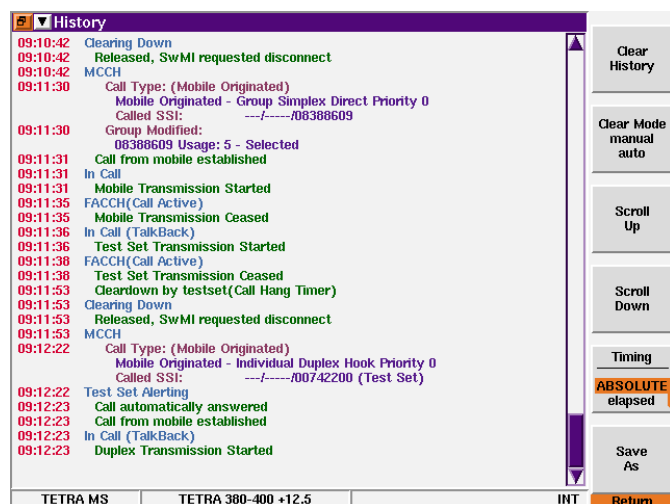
History

09:10:42 Clearing Down
09:10:42 Released, SwMI requested disconnect
09:10:42 MCCH
09:11:30 Call Type: (Mobile Originated)
Mobile Originated - Group Simplex Direct Priority 0
Called SSI: ---/-----/08388609
09:11:30 Group Modified:
08388609 Usage: 5 - Selected
09:11:31 Call from mobile established
09:11:31 In Call
09:11:31 Mobile Transmission Started
09:11:35 FACCH(Call Active)
09:11:35 Mobile Transmission Ceased
09:11:36 In Call (TalkBack)
09:11:36 Test Set Transmission Started
09:11:38 FACCH(Call Active)
09:11:38 Test Set Transmission Ceased
09:11:53 Cleardown by testset(Call Hang Timer)
09:11:53 Clearing Down
09:11:53 Released, SwMI requested disconnect
09:11:53 MCCH
09:12:22 Call Type: (Mobile Originated)
Mobile Originated - Individual Duplex Hook Priority 0
Called SSI: ---/-----/00742200 (Test Set)
09:12:22 Test Set Alerting
09:12:23 Call automatically answered
09:12:23 Call from mobile established
09:12:23 In Call (TalkBack)
09:12:23 Duplex Transmission Started

Clear History

Clear Mode manual auto

Scroll Up

Scroll Down

Timing

ABSOLUTE elapsed

Save As

TETRA MS | TETRA 380-400 +12.5 | INT | Return